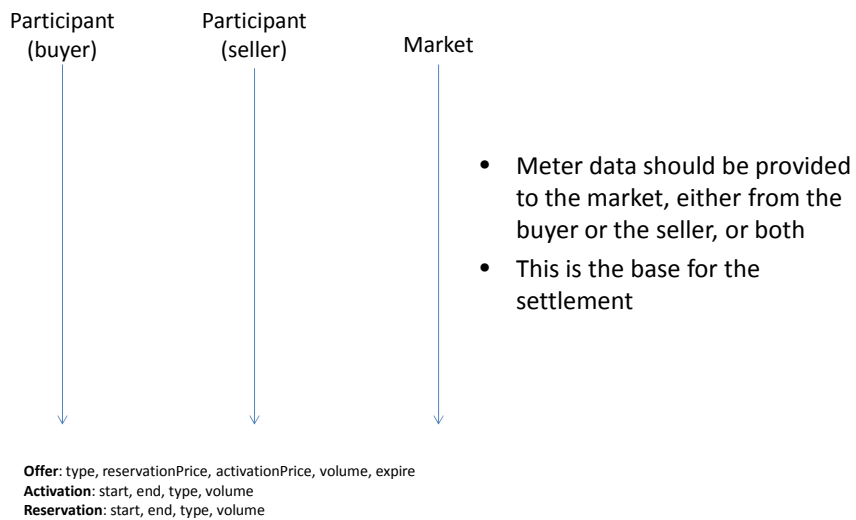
Participant (buyer)

Participant (seller)

Market

- Meter data should be provided to the market, either from the buyer or the seller, or both
- This is the base for the settlement

**Offer**: type, reservationPrice, activationPrice, volume, expire
**Activation**: start, end, type, volume
**Reservation**: start, end, type, volume